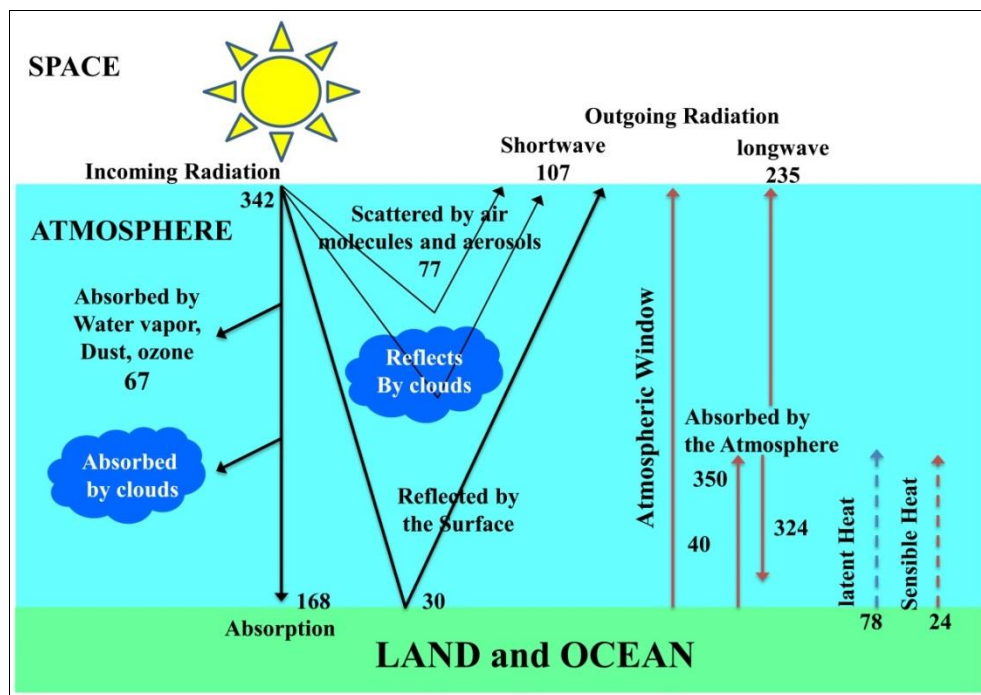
SPACE

Incoming Radiation

342

Outgoing Radiation

Shortwave
107

longwave
235

ATMOSPHERE

Scattered by air molecules and aerosols
77

Absorbed by Water vapor, Dust, ozone
67

Reflects By clouds

Absorbed by clouds

Atmospheric Window

Absorbed by the Atmosphere

Reflected by the Surface

350

40

324

latent Heat

Sensible Heat

168

30

Absorption

78

24

LAND and OCEAN